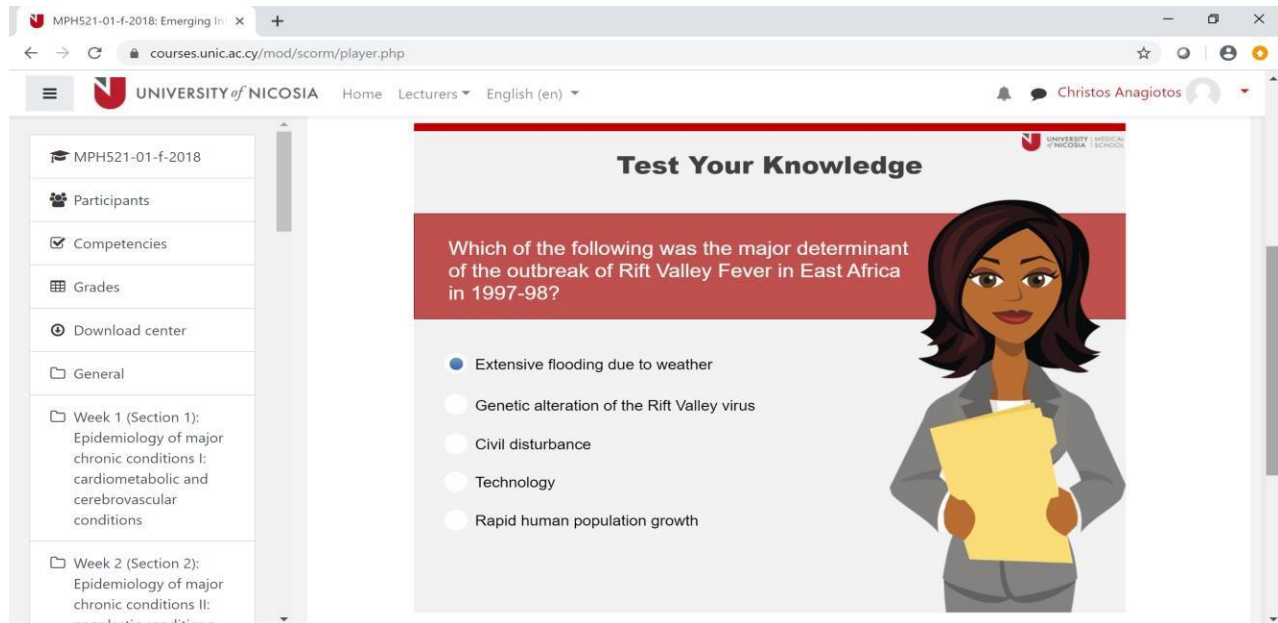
MPH521-01-f-2018: Emerging In ×

courses.unic.ac.cy/mod/scorm/player.php

UNIVERSITY of NICOSIA Home Lecturers English (en)

Christos Anagiotos

MPH521-01-f-2018

Participants

Competencies

Grades

Download center

General

Week 1 (Section 1): Epidemiology of major chronic conditions I: cardiometabolic and cerebrovascular conditions

Week 2 (Section 2): Epidemiology of major chronic conditions II: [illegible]

UNIVERSITY of NICOSIA | MEDICAL SCHOOL

Test Your Knowledge

Which of the following was the major determinant of the outbreak of Rift Valley Fever in East Africa in 1997-98?

Extensive flooding due to weather

Genetic alteration of the Rift Valley virus

Civil disturbance

Technology

Rapid human population growth